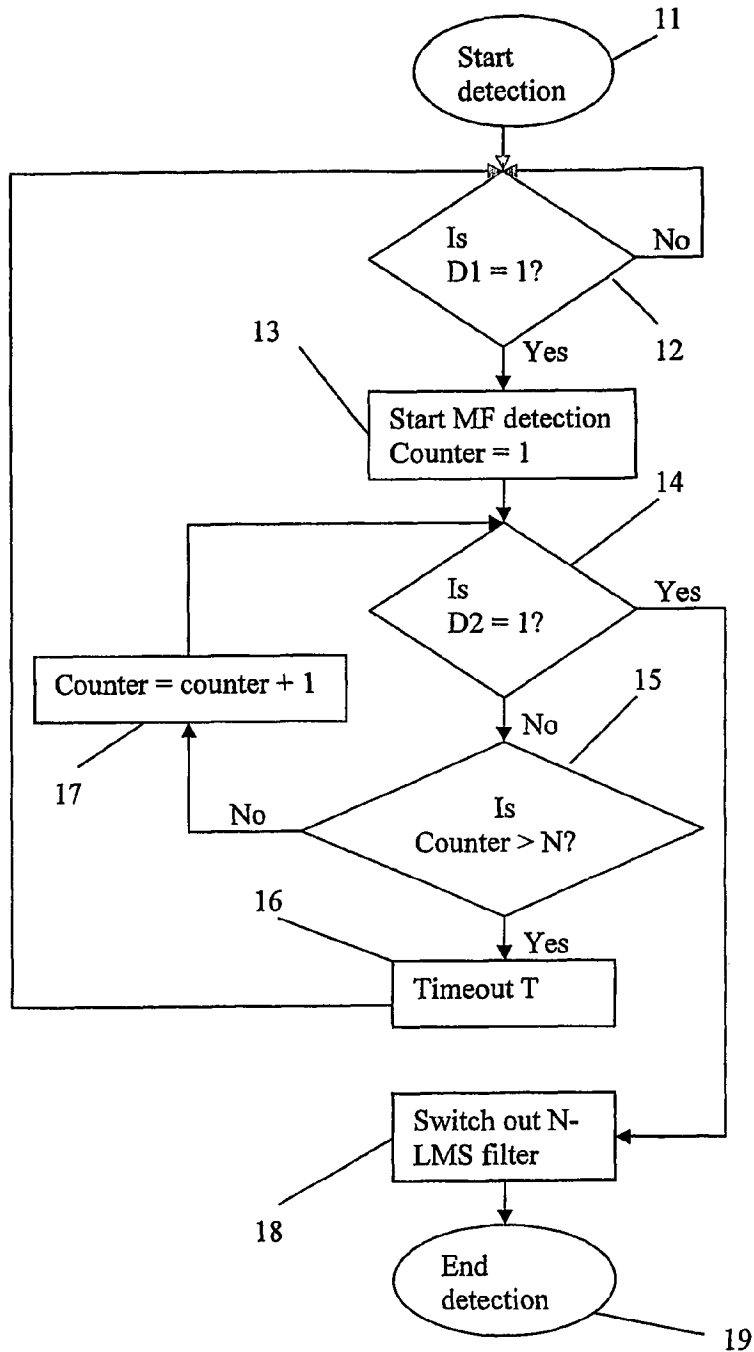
11
Start detection

Is D1 = 1?
No
12
Yes

13
Start MF detection Counter = 1

14
Is D2 = 1?
Yes

Counter = counter + 1
17

15
No
Is Counter > N?
No

16
Yes
Timeout T

Switch out N-LMS filter
18

End detection
19